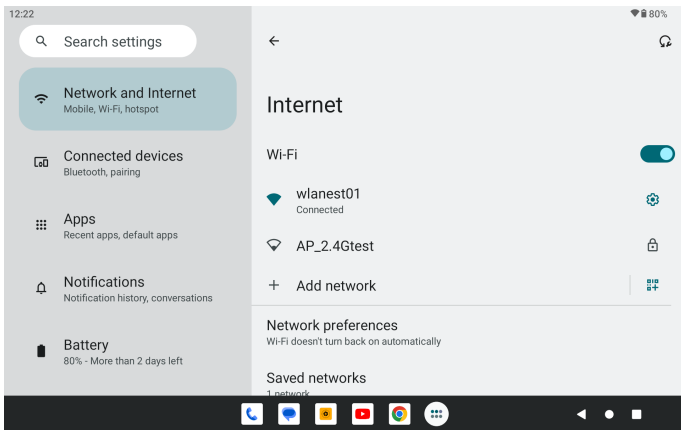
12:22

80%

Search settings

Network and Internet
Mobile, Wi-Fi, hotspot

Connected devices
Bluetooth, pairing

Apps
Recent apps, default apps

Notifications
Notification history, conversations

Battery
80% - More than 2 days left

Internet

Wi-Fi

wlanest01
Connected

AP_2.4Gtest

Add network

Network preferences
Wi-Fi doesn't turn back on automatically

Saved networks
1 network